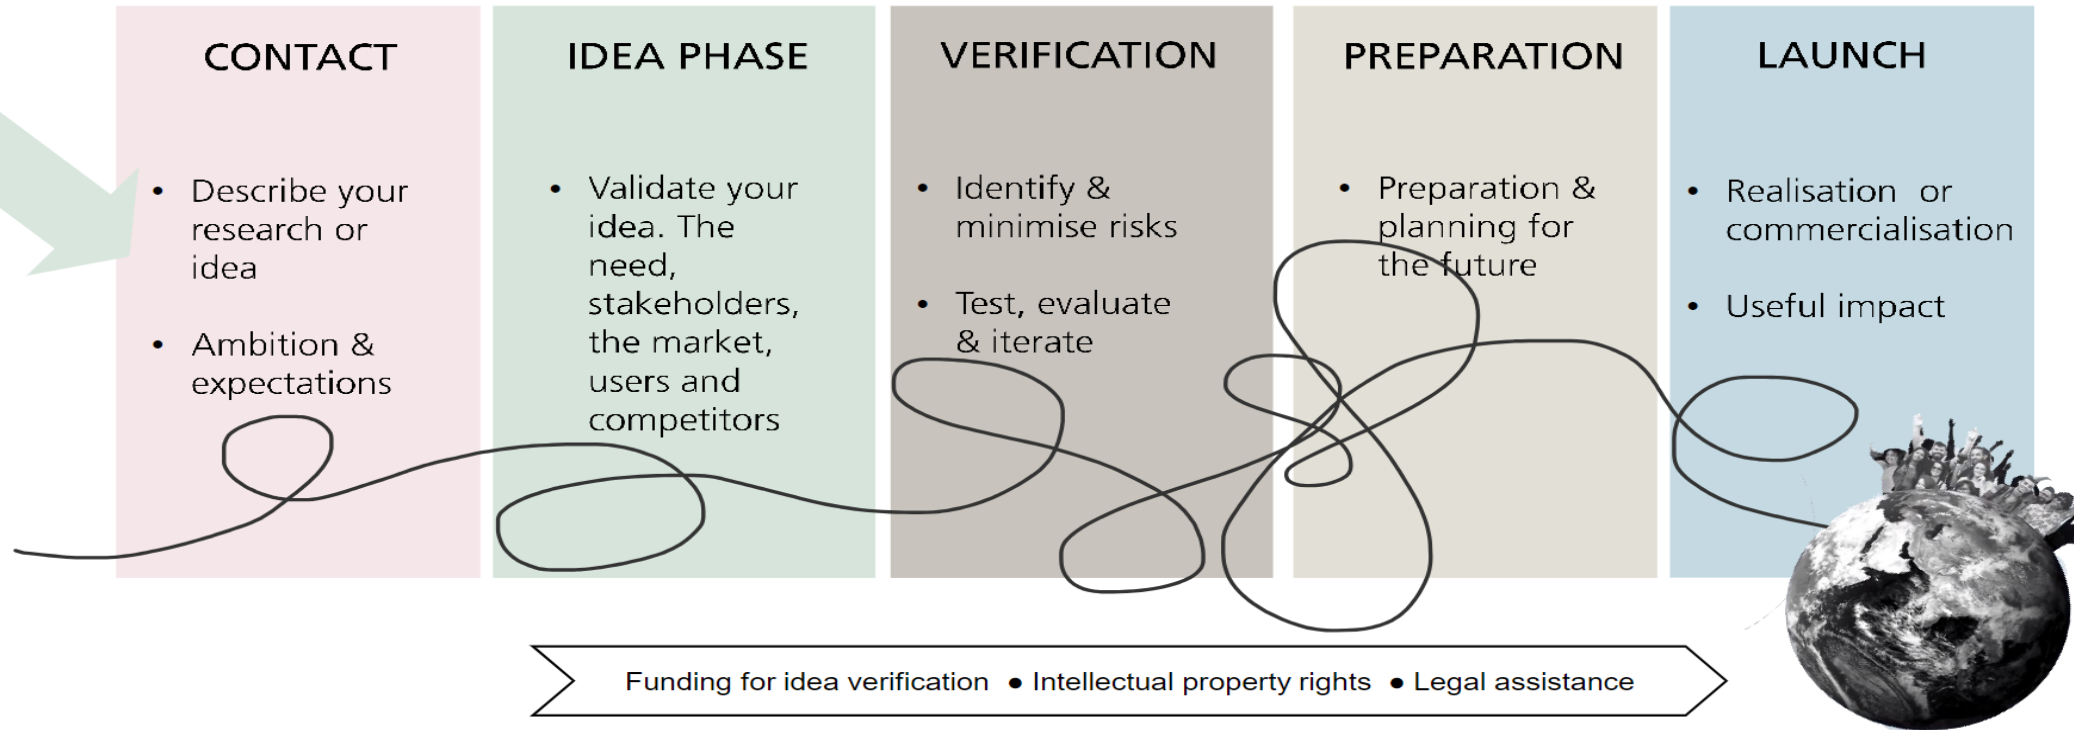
CONTACT

• Describe your research or idea

• Ambition & expectations

IDEA PHASE

• Validate your idea. The need, stakeholders, the market, users and competitors

VERIFICATION

• Identify & minimise risks

• Test, evaluate & iterate

PREPARATION

• Preparation & planning for the future

LAUNCH

• Realisation or commercialisation

• Useful impact

Funding for idea verification • Intellectual property rights • Legal assistance